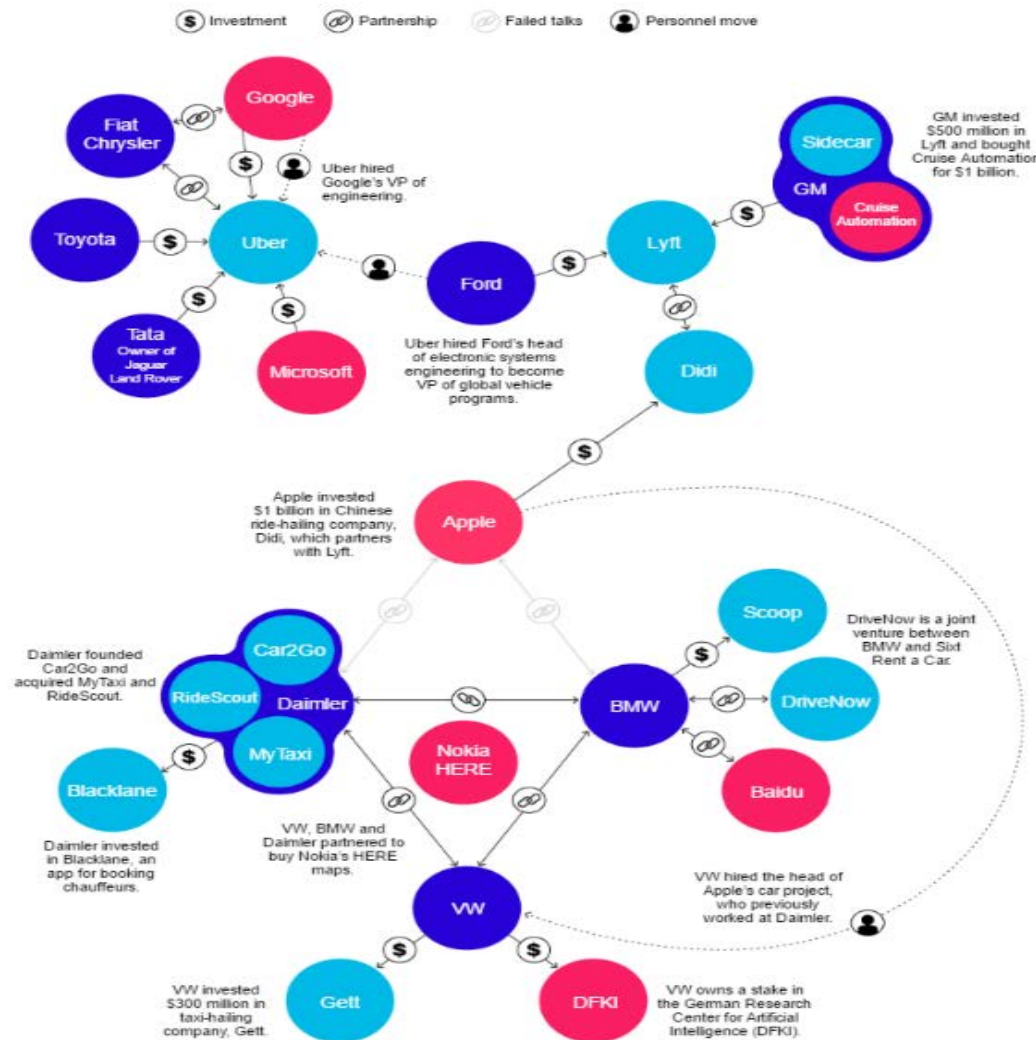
Investment Partnership Failed talks Personnel move

Google

Fiat Chrysler

Uber hired Google's VP of engineering.

Toyota

Uber

Tata Owner of Jaguar Land Rover

Microsoft

Ford

Uber hired Ford's head of electronic systems engineering to become VP of global vehicle programs.

GM invested $500 million in Lyft and bought Cruise Automation for $1 billion.

Sidecar

GM

Cruise Automation

Lyft

Didi

Apple invested $1 billion in Chinese ride-hailing company, Didi, which partners with Lyft.

Apple

Daimler founded Car2Go and acquired MyTaxi and RideScout.

Car2Go

RideScout

Daimler

MyTaxi

Blacklane

Daimler invested in Blacklane, an app for booking chauffeurs.

Nokia HERE

BMW

Scoop

DriveNow is a joint venture between BMW and Sixt Rent a Car.

DriveNow

Baidu

VW, BMW and Daimler partnered to buy Nokia's HERE maps.

VW hired the head of Apple's car project, who previously worked at Daimler.

VW

VW invested $300 million in taxi-hailing company, Gett.

Gett

DFKI

VW owns a stake in the German Research Center for Artificial Intelligence (DFKI).